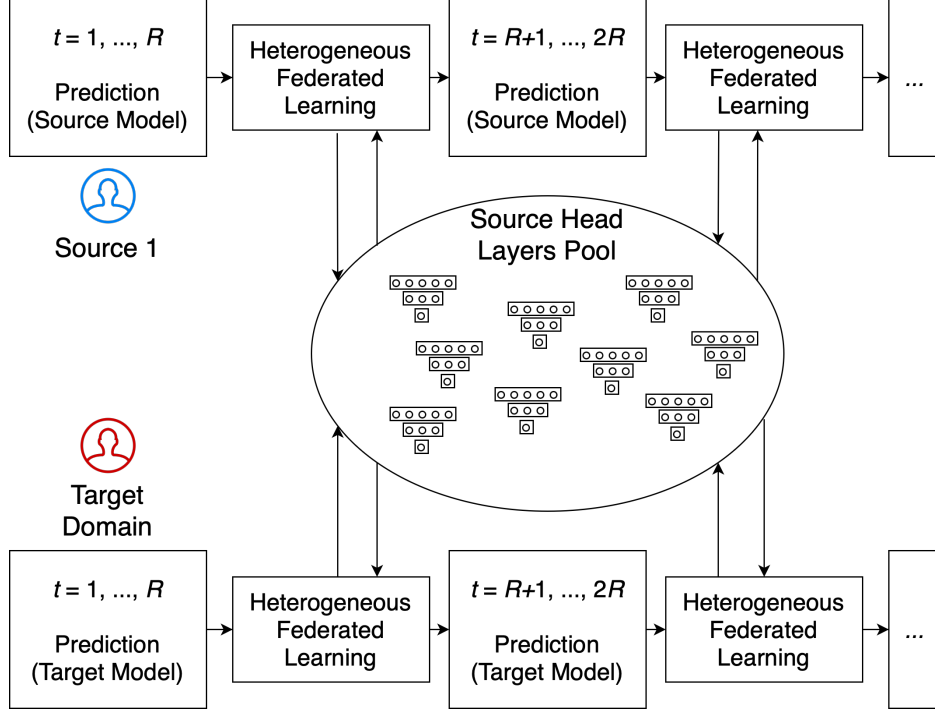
$t = 1, ..., R$

Prediction (Source Model)

Heterogeneous Federated Learning

$t = R+1, ..., 2R$

Prediction (Source Model)

Heterogeneous Federated Learning

...

Source 1

Source Head Layers Pool

Target Domain

$t = 1, ..., R$

Prediction (Target Model)

Heterogeneous Federated Learning

$t = R+1, ..., 2R$

Prediction (Target Model)

Heterogeneous Federated Learning

...